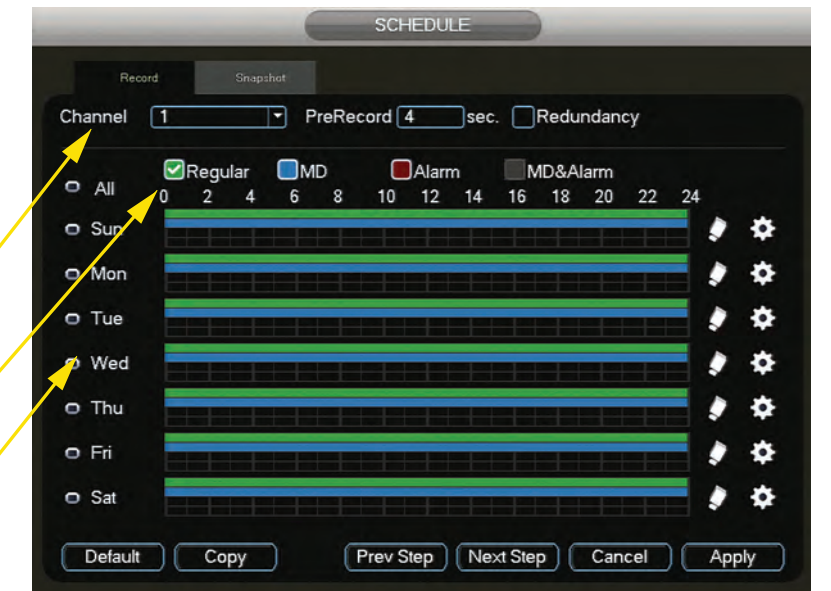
SCHEDULE

Record Snapshot

Channel 1 PreRecord 4 sec. Redundancy

Regular MD Alarm MD&Alarm

All
0 2 4 6 8 10 12 14 16 18 20 22 24

Sun
Mon
Tue
Wed
Thu
Fri
Sat

Default Copy Prev Step Next Step Cancel Apply